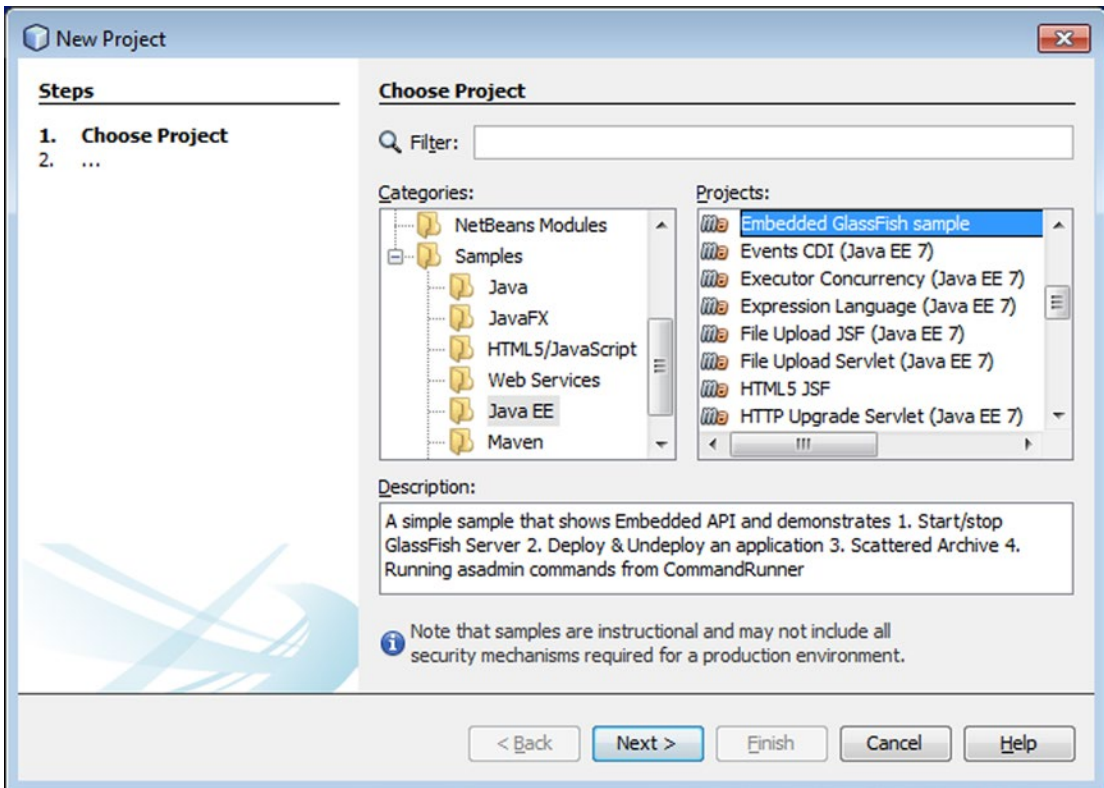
New Project

Steps

1. Choose Project
2. ...

Choose Project

Filter:

Categories:

NetBeans Modules
Samples
Java
JavaFX
HTML5/JavaScript
Web Services
Java EE
Maven

Projects:

Embedded GlassFish sample
Events CDI (Java EE 7)
Executor Concurrency (Java EE 7)
Expression Language (Java EE 7)
File Upload JSF (Java EE 7)
File Upload Servlet (Java EE 7)
HTML5 JSF
HTTP Upgrade Servlet (Java EE 7)

Description:

A simple sample that shows Embedded API and demonstrates 1. Start/stop GlassFish Server 2. Deploy & Undeploy an application 3. Scattered Archive 4. Running asadmin commands from CommandRunner

Note that samples are instructional and may not include all security mechanisms required for a production environment.

< Back | Next > | Finish | Cancel | Help